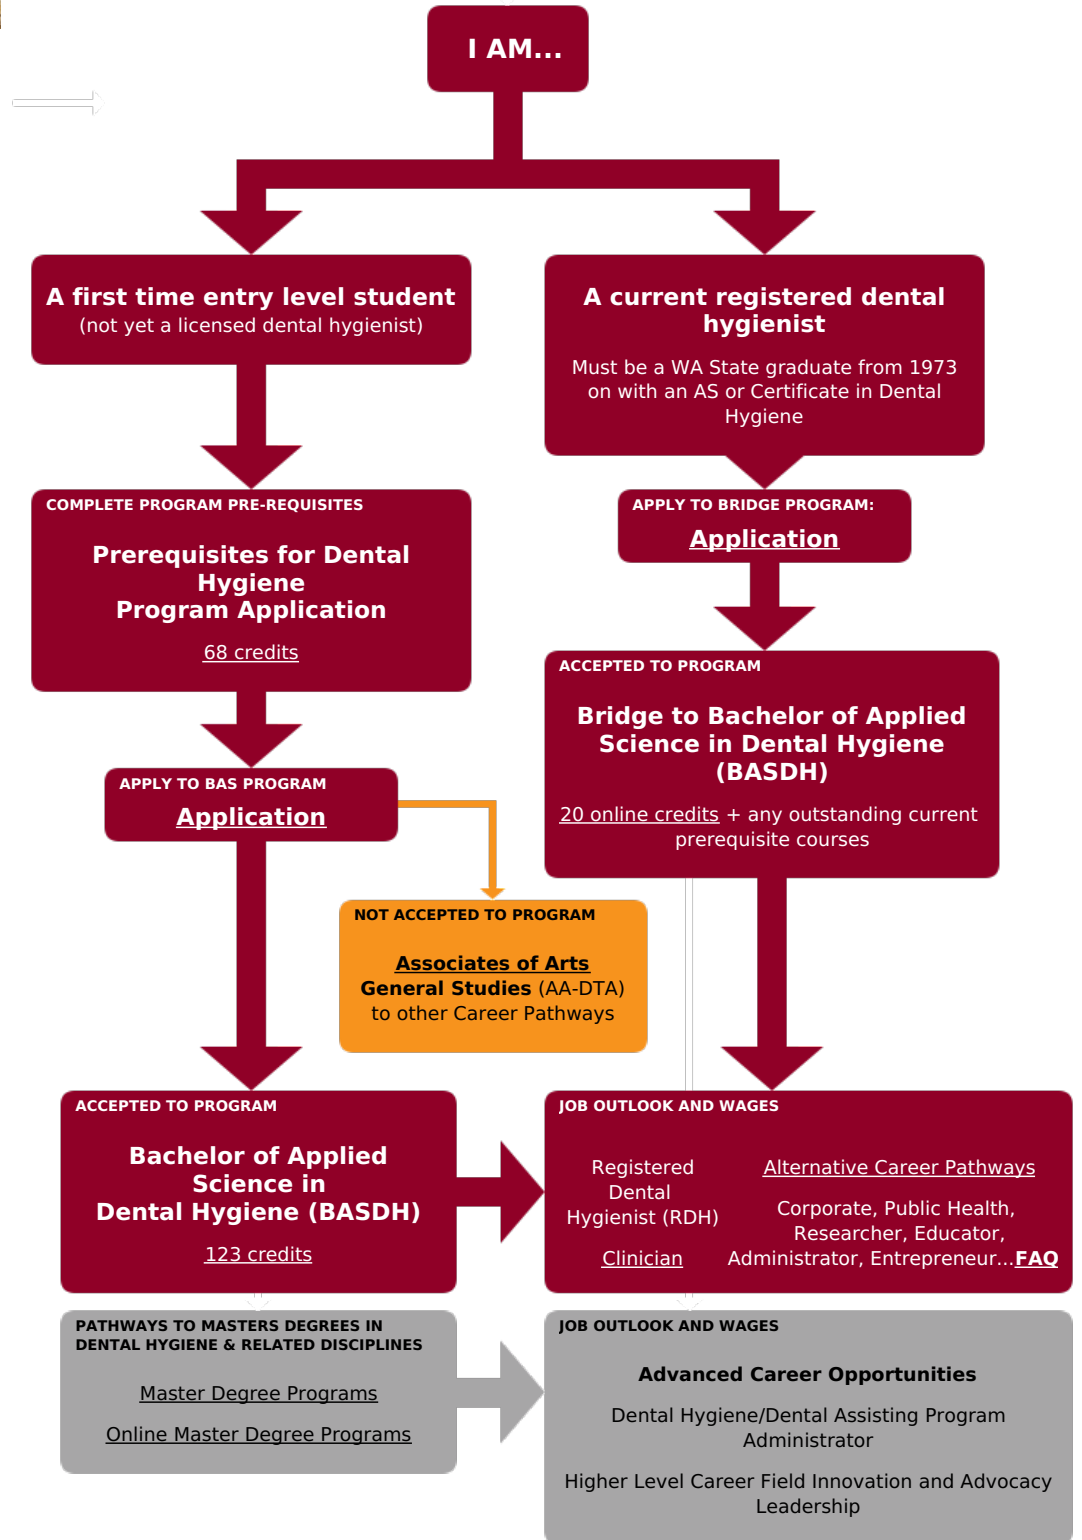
I AM...

A first time entry level student
(not yet a licensed dental hygienist)

A current registered dental hygienist

Must be a WA State graduate from 1973 on with an AS or Certificate in Dental Hygiene

COMPLETE PROGRAM PRE-REQUISITES

Prerequisites for Dental Hygiene Program Application

68 credits

APPLY TO BRIDGE PROGRAM:

Application

ACCEPTED TO PROGRAM

Bridge to Bachelor of Applied Science in Dental Hygiene (BASDH)

20 online credits + any outstanding current prerequisite courses

APPLY TO BAS PROGRAM

Application

NOT ACCEPTED TO PROGRAM

Associates of Arts General Studies (AA-DTA) to other Career Pathways

ACCEPTED TO PROGRAM

Bachelor of Applied Science in Dental Hygiene (BASDH)

123 credits

JOB OUTLOOK AND WAGES

Registered Dental Hygienist (RDH)

Clinician

Alternative Career Pathways

Corporate, Public Health, Researcher, Educator, Administrator, Entrepreneur...FAQ

PATHWAYS TO MASTERS DEGREES IN DENTAL HYGIENE & RELATED DISCIPLINES

Master Degree Programs

Online Master Degree Programs

JOB OUTLOOK AND WAGES

Advanced Career Opportunities

Dental Hygiene/Dental Assisting Program Administrator

Higher Level Career Field Innovation and Advocacy Leadership